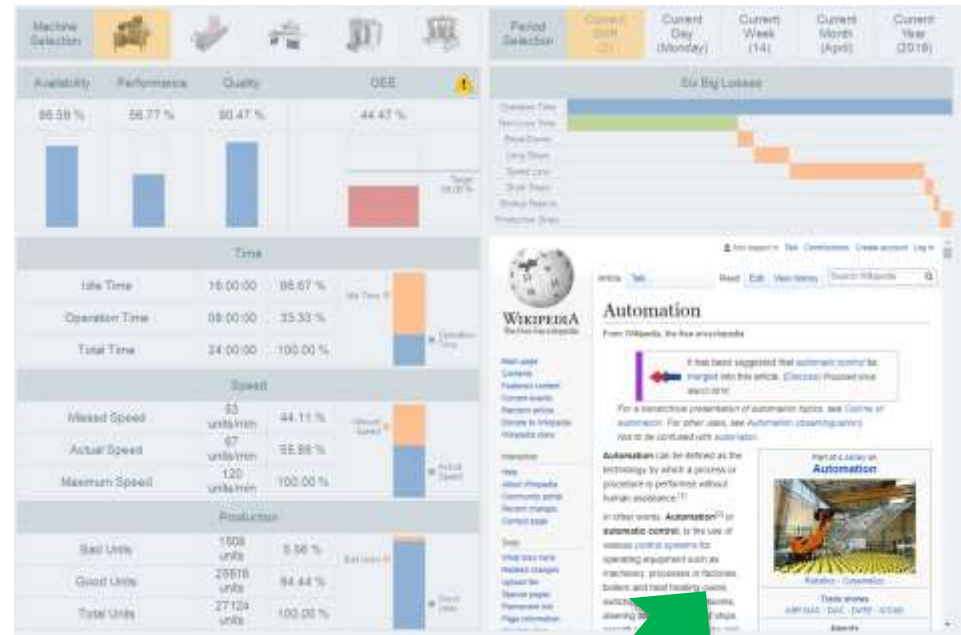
Machine Selection

Period Selection | Current Shift (2) | Current Day (Monday) | Current Week (14) | Current Month (April) | Current Year (2018)

| Availability | Performance | Quality | OEE |
|---|---|---|---|
| 66.59 % | 56.77 % | 90.47 % | 44.47 % |

Target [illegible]

Six Big Losses

Operation Time
Net Loss Time
Breakdowns
Long Stops
Speed Loss
Short Stops
Startup Rejects
Production Rejects

Time

| Idle Time | 16:00:00 | 66.67 % |
|---|---|---|
| Operation Time | 08:00:00 | 33.33 % |
| Total Time | 24:00:00 | 100.00 % |

Idle Time
Operation Time

Speed

| Missed Speed | 53 units/min | 44.11 % |
|---|---|---|
| Actual Speed | 67 units/min | 55.89 % |
| Maximum Speed | 120 units/min | 100.00 % |

Missed Speed
Actual Speed

Production

| Bad Units | 1508 units | 5.56 % |
|---|---|---|
| Good Units | 25616 units | 94.44 % |
| Total Units | 27124 units | 100.00 % |

Bad Units
Good Units

Not logged in Talk Contributions Create account Log in

Article Talk Read Edit View history Search Wikipedia

WIKIPEDIA
The Free Encyclopedia

Automation

From Wikipedia, the free encyclopedia

It has been suggested that automatic control be merged into this article. (Discuss) Proposed since March 2018.

For a narrower presentation of automation topics, see Outline of automation. For other uses, see Automation (disambiguation).
Not to be confused with automation.

Automation can be defined as the technology by which a process or procedure is performed without human assistance.[1]

In other words, Automation[2] or automatic control, is the use of various control systems for operating equipment such as machinery, processes in factories, boilers and heat treating ovens, switching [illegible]

Main page
Contents
Featured content
Current events
Random article
Donate to Wikipedia
Wikipedia store

Interaction
Help
About Wikipedia
Community portal
Recent changes
Contact page

Tools
What links here
Related changes
Upload file
Special pages
Permanent link
Page information

Part of a series on
Automation

Robotics · Cyberneticus

Trade shows
ASM GAIC · DAC · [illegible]